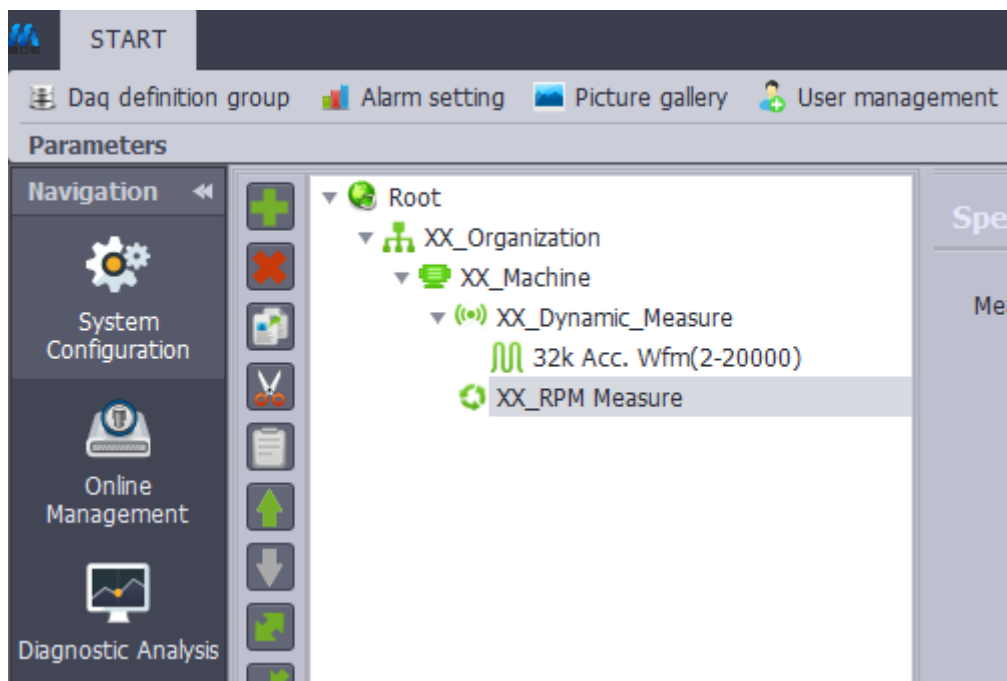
START

Daq definition group
Alarm setting
Picture gallery
User management

Parameters

Navigation

System Configuration

Online Management

Diagnostic Analysis

Root
XX_Organization
XX_Machine
XX_Dynamic_Measure
32k Acc. Wfm(2-20000)
XX_RPM Measure

Spe

Me